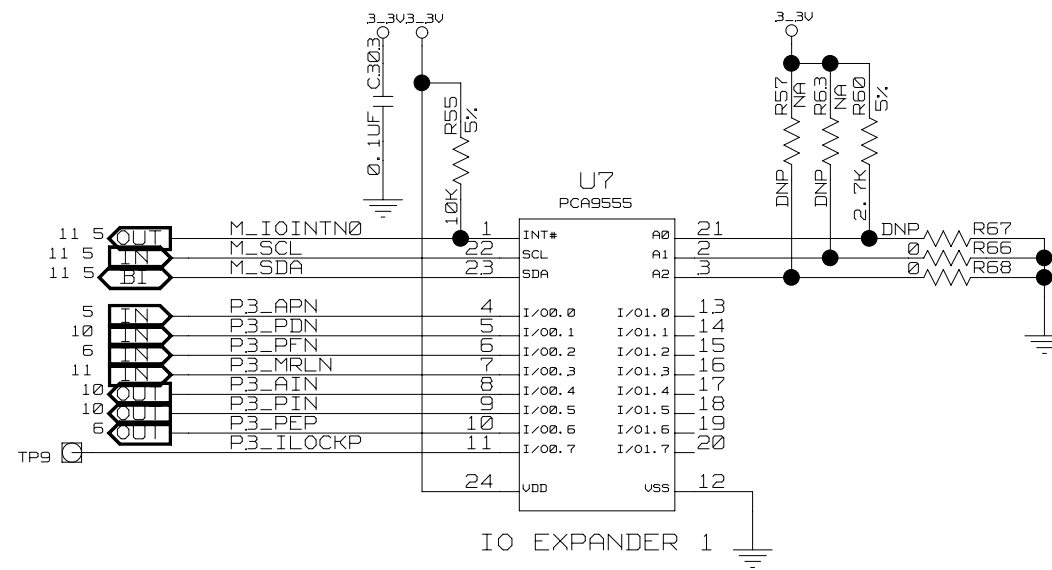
3_3V 3_3V
C303
0.1UF
R55
5%
10K
3_3V
R57
NA
DNP
R63
NA
DNP
R60
5%
2.7K
U7
PCA9555
11 5 OUT M_IOINTN0 1 INT#
11 5 IN M_SCL 22 SCL
11 5 BI M_SDA 23 SDA
A0 21
A1 2
A2 3
DNP R67
0 R66
0 R68
5 IN P3_APN 4 I/O0.0
10 IN P3_PDN 5 I/O0.1
6 IN P3_PFN 6 I/O0.2
11 IN P3_MRLN 7 I/O0.3
10 OUT P3_AIN 8 I/O0.4
10 OUT P3_PIN 9 I/O0.5
6 OUT P3_PEP 10 I/O0.6
TP9 P3_ILOCKP 11 I/O0.7
I/O1.0 13
I/O1.1 14
I/O1.2 15
I/O1.3 16
I/O1.4 17
I/O1.5 18
I/O1.6 19
I/O1.7 20
24 VDD
VSS 12
IO EXPANDER 1